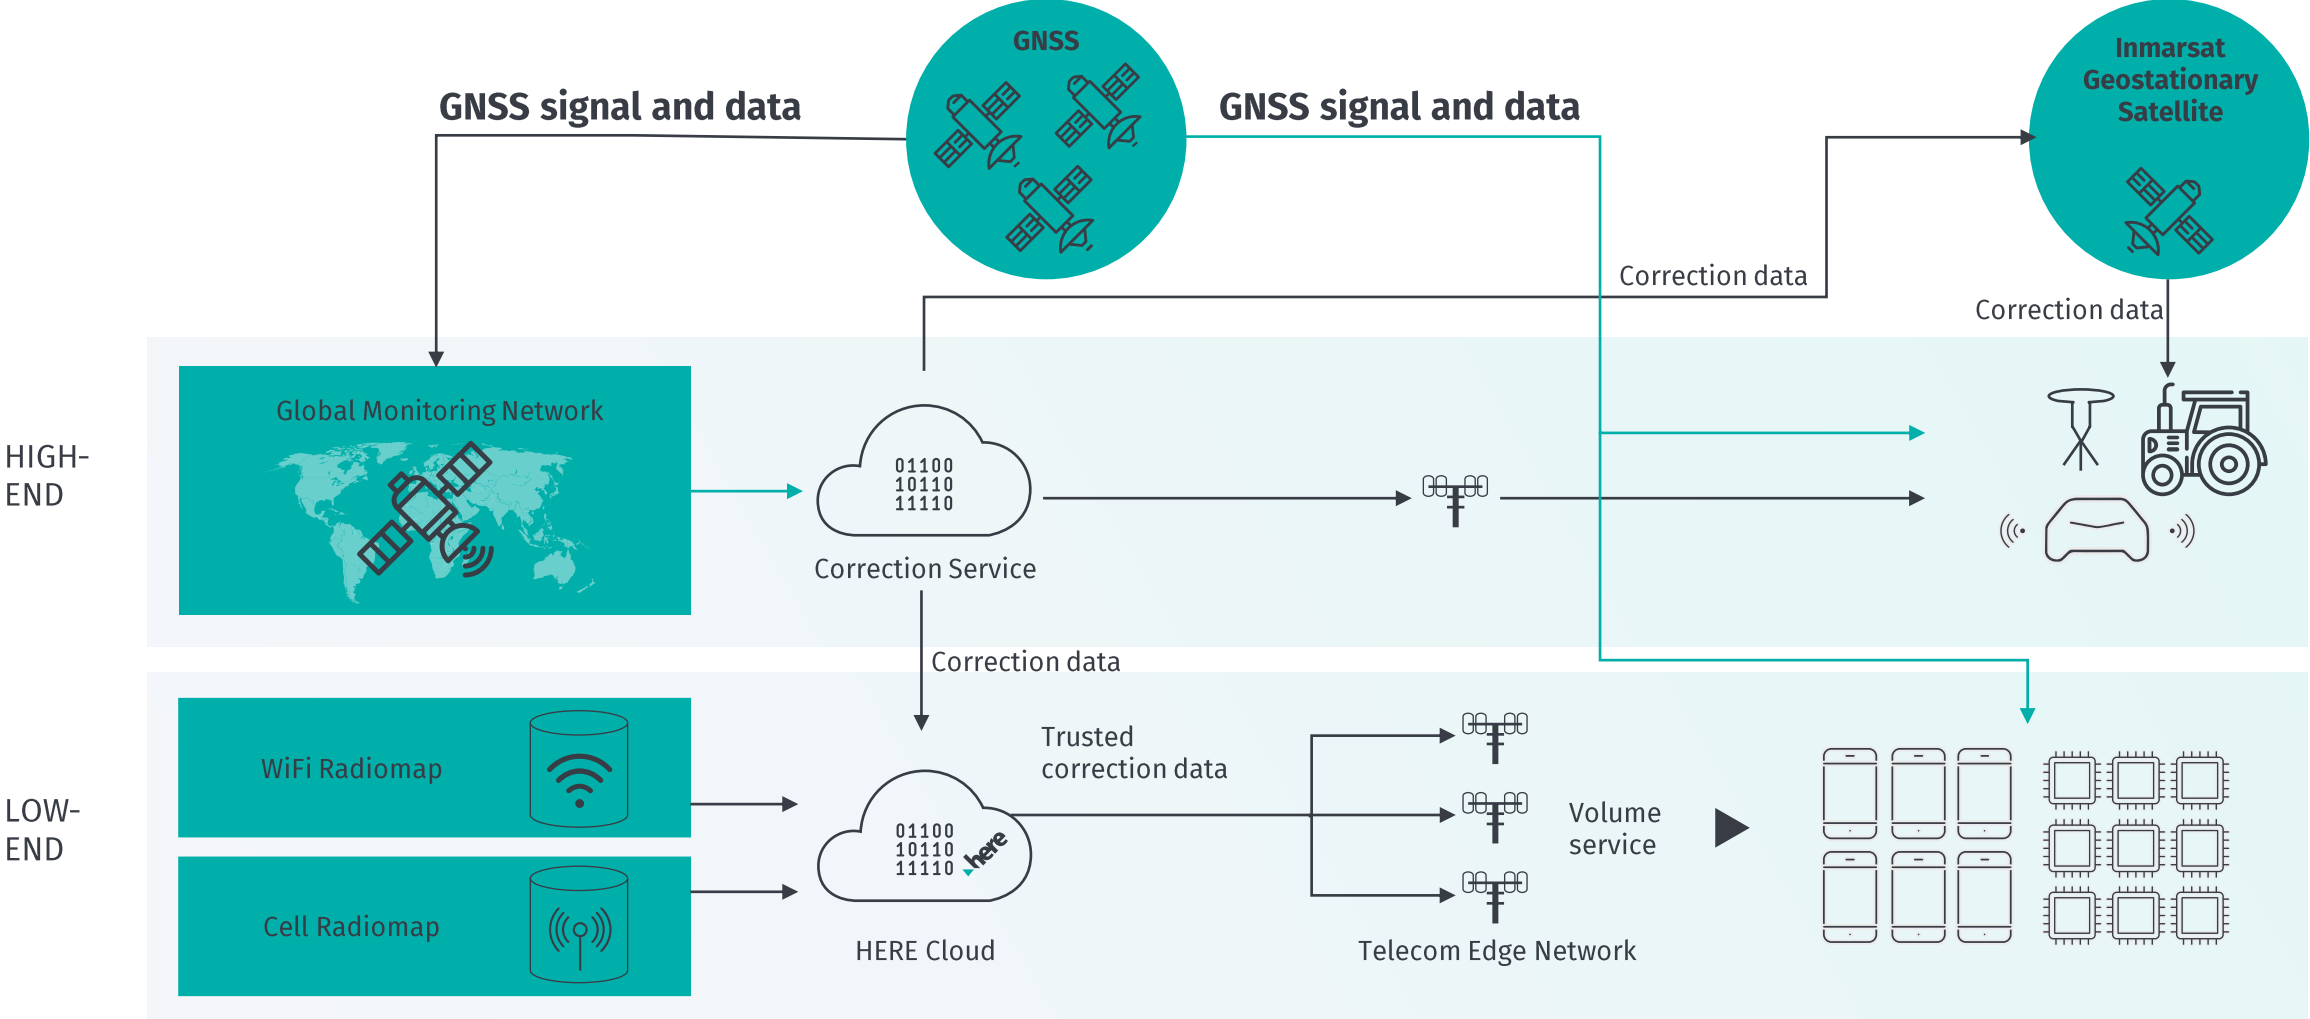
GNSS

GNSS signal and data

GNSS signal and data

Inmarsat Geostationary Satellite

Correction data

Correction data

HIGH-END

Global Monitoring Network

01100
10110
11110

Correction Service

Correction data

LOW-END

WiFi Radiomap

Cell Radiomap

01100
10110
11110

here

HERE Cloud

Trusted correction data

Volume service

Telecom Edge Network